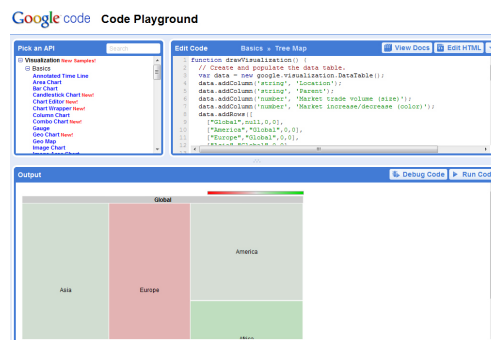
Google code Code Playground

Pick an API
Search

Visualization New Samples!
Basics
Annotated Time Line
Area Chart
Bar Chart
Candlestick Chart New!
Chart Editor New!
Chart Wrapper New!
Column Chart
Combo Chart New!
Gauge
Geo Chart New!
Geo Map
Image Chart

Edit Code
Basics » Tree Map
View Docs
Edit HTML

1 function drawVisualization() {
2 // Create and populate the data table.
3 var data = new google.visualization.DataTable();
4 data.addColumn('string', 'Location');
5 data.addColumn('string', 'Parent');
6 data.addColumn('number', 'Market trade volume (size)');
7 data.addColumn('number', 'Market increase/decrease (color)');
8 data.addRows([
9 ["Global",null,0,0],
10 ["America","Global",0,0],
11 ["Europe","Global",0,0],
12 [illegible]

Output
Debug Code
Run Cod

Global
Asia
Europe
America
Africa